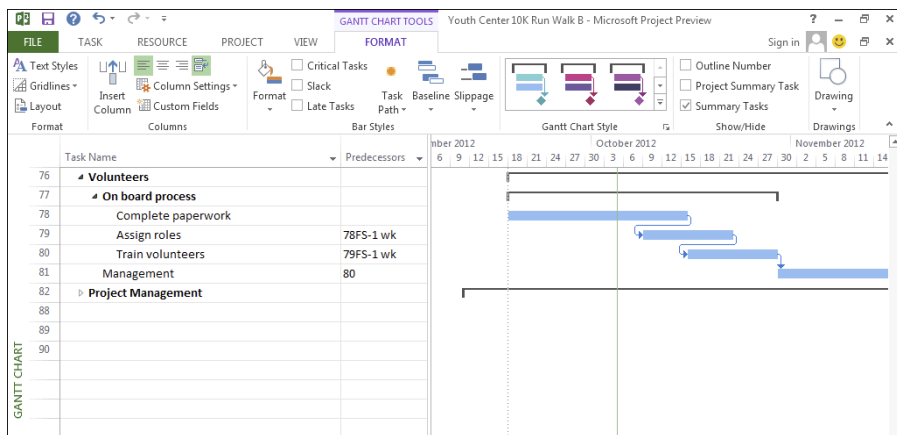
GANTT CHART TOOLS Youth Center 10K Run Walk B - Microsoft Project Preview ? – 🗗 ✕

FILE TASK RESOURCE PROJECT VIEW FORMAT Sign in 🗗

Text Styles
Gridlines
Layout
Format

Insert Column
Column Settings
Custom Fields
Columns

Format
Critical Tasks
Slack
Late Tasks
Task Path
Baseline
Slippage
Bar Styles

Gantt Chart Style

Outline Number
Project Summary Task
Summary Tasks
Show/Hide

Drawing
Drawings

| | Task Name | Predecessors |
|---|---|---|
| 76 | Volunteers | |
| 77 | On board process | |
| 78 | Complete paperwork | |
| 79 | Assign roles | 78FS-1 wk |
| 80 | Train volunteers | 79FS-1 wk |
| 81 | Management | 80 |
| 82 | Project Management | |
| 88 | | |
| 89 | | |
| 90 | | |

mber 2012 October 2012 November 2012
6 9 12 15 18 21 24 27 30 3 6 9 12 15 18 21 24 27 30 2 5 8 11 14

GANTT CHART